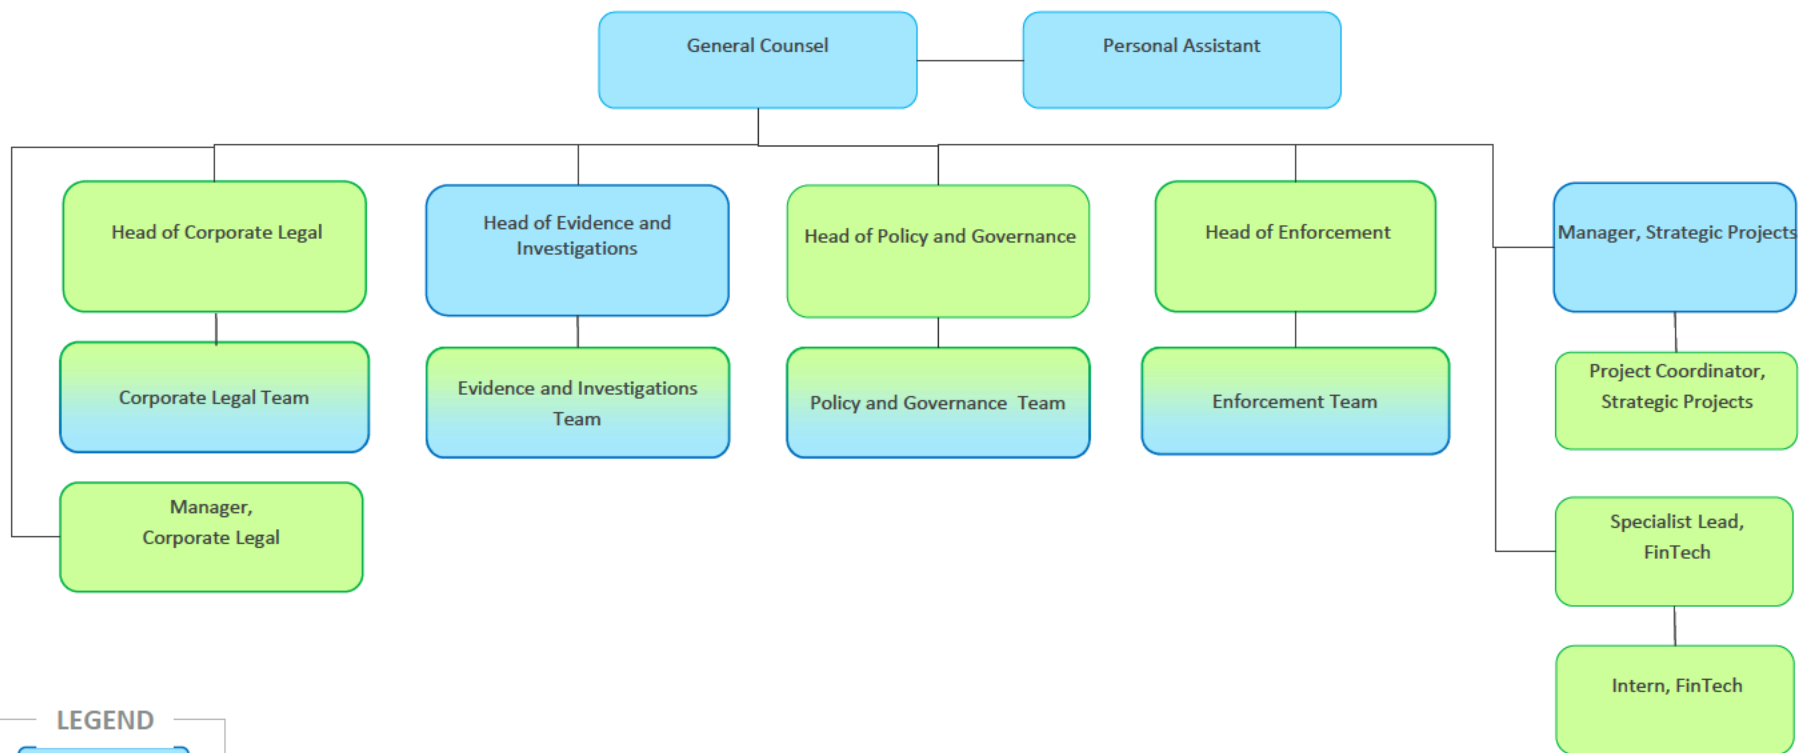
General Counsel

Personal Assistant

Head of Corporate Legal

Head of Evidence and Investigations

Head of Policy and Governance

Head of Enforcement

Manager, Strategic Projects

Corporate Legal Team

Evidence and Investigations Team

Policy and Governance Team

Enforcement Team

Project Coordinator, Strategic Projects

Manager, Corporate Legal

Specialist Lead, FinTech

Intern, FinTech

LEGEND